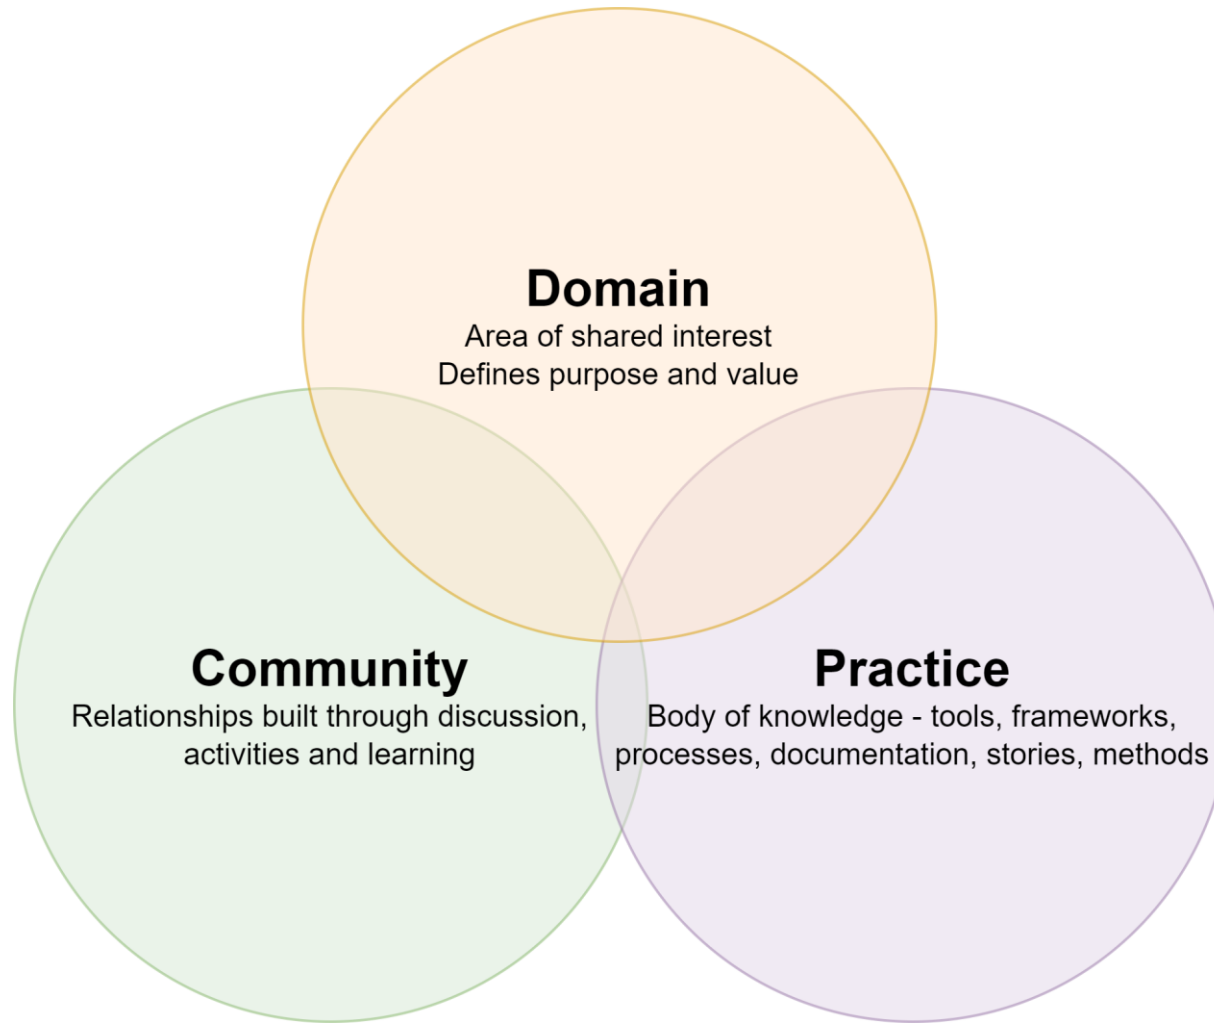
Domain
Area of shared interest
Defines purpose and value

Community
Relationships built through discussion, activities and learning

Practice
Body of knowledge - tools, frameworks, processes, documentation, stories, methods